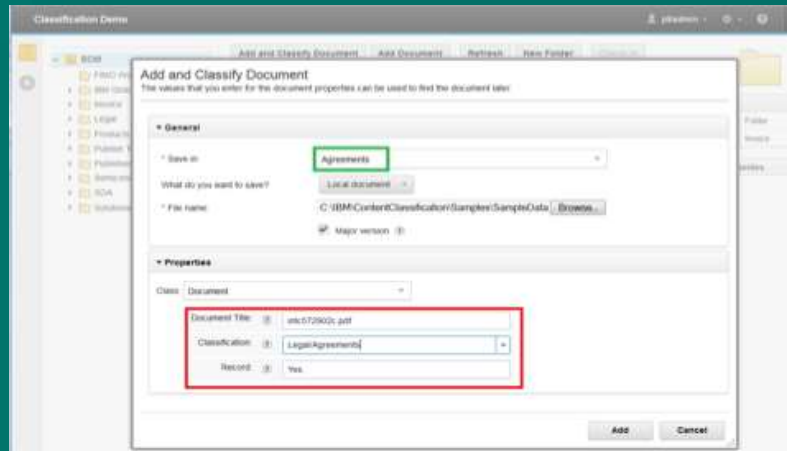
Classification Demo

p8admin

ECM

Add and Classify Document
Add Document
Refresh
New Folder

Add and Classify Document
The values that you enter for the document properties can be used to find the document later.

General

* Save in: Agreements

What do you want to save? Local document

* File name: C:\IBM\ContentClassification\Samples\SampleData Browse...

Major version

Properties

Class: Document

Document Title: mlc572602c.pdf

Classification: Legal/Agreements

Record: Yes

Add
Cancel